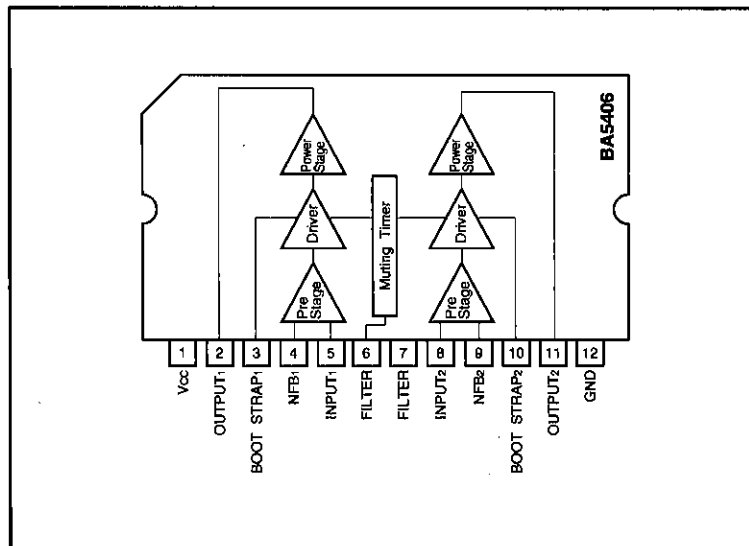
BA5406

Power Stage

Driver

Pre Stage

Muting Timer

Power Stage

Driver

Pre Stage

1 2 3 4 5 6 7 8 9 10 11 12

Vcc

OUTPUT$_1$

BOOT STRAP$_1$

NFB$_1$

INPUT$_1$

FILTER

FILTER

INPUT$_2$

NFB$_2$

BOOT STRAP$_2$

OUTPUT$_2$

GND